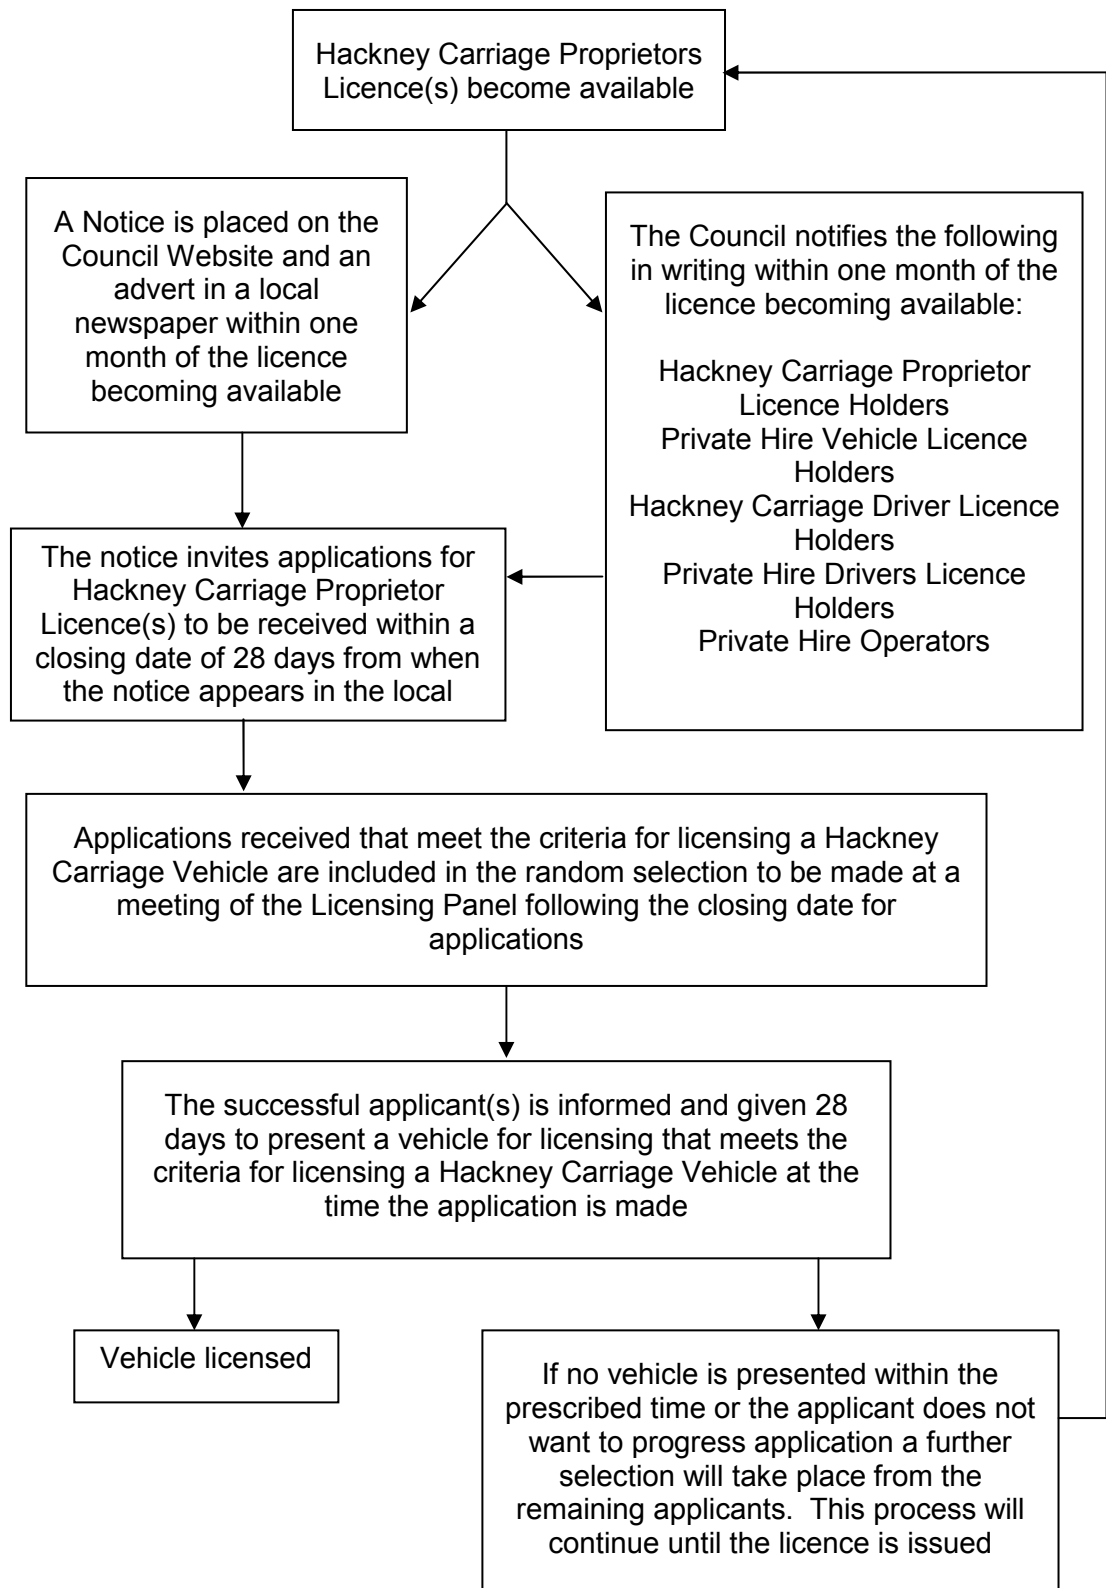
Hackney Carriage Proprietors Licence(s) become available

A Notice is placed on the Council Website and an advert in a local newspaper within one month of the licence becoming available

The Council notifies the following in writing within one month of the licence becoming available:

Hackney Carriage Proprietor Licence Holders
Private Hire Vehicle Licence Holders
Hackney Carriage Driver Licence Holders
Private Hire Drivers Licence Holders
Private Hire Operators

The notice invites applications for Hackney Carriage Proprietor Licence(s) to be received within a closing date of 28 days from when the notice appears in the local

Applications received that meet the criteria for licensing a Hackney Carriage Vehicle are included in the random selection to be made at a meeting of the Licensing Panel following the closing date for applications

The successful applicant(s) is informed and given 28 days to present a vehicle for licensing that meets the criteria for licensing a Hackney Carriage Vehicle at the time the application is made

Vehicle licensed

If no vehicle is presented within the prescribed time or the applicant does not want to progress application a further selection will take place from the remaining applicants. This process will continue until the licence is issued